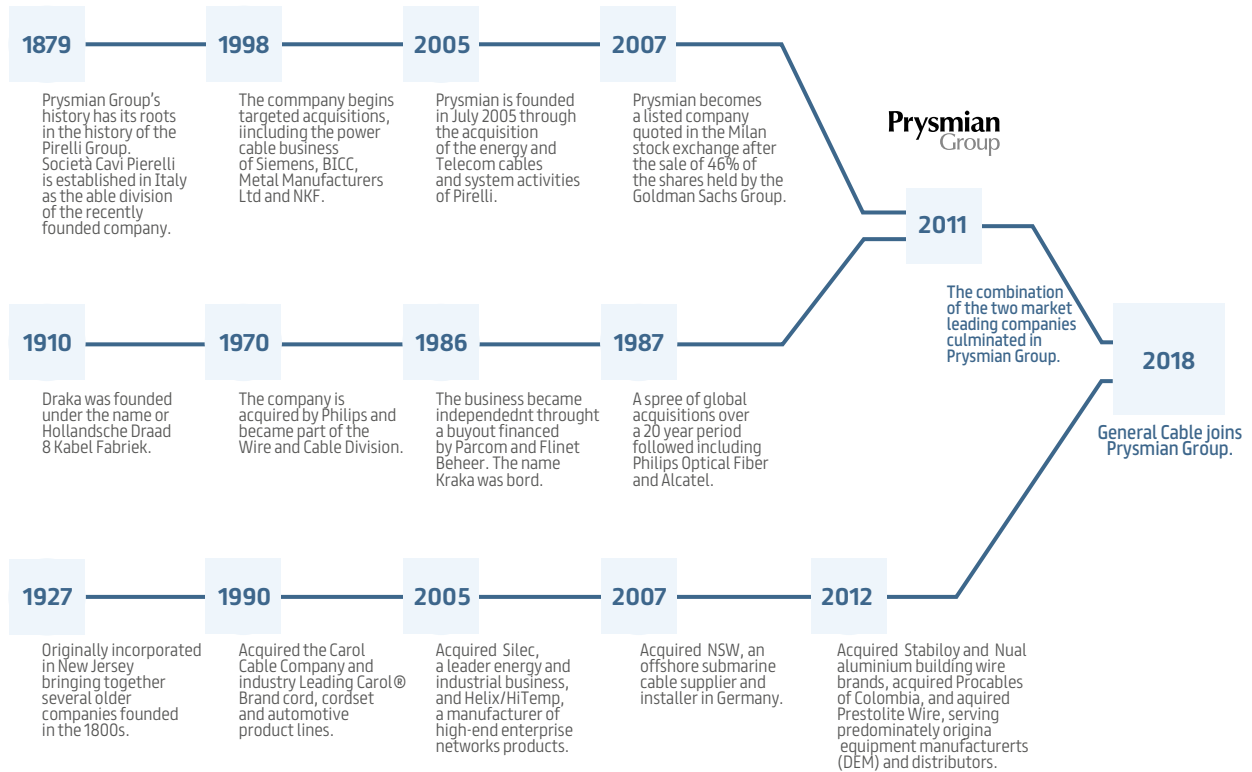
1879

Prysmian Group's history has its roots in the history of the Pirelli Group. Società Cavi Pierelli is established in Italy as the able division of the recently founded company.

1998

The commpany begins targeted acquisitions, iincluding the power cable business of Siemens, BICC, Metal Manufacturers Ltd and NKF.

2005

Prysmian is founded in July 2005 through the acquisition of the energy and Telecom cables and system activities of Pirelli.

2007

Prysmian becomes a listed company quoted in the Milan stock exchange after the sale of 46% of the shares held by the Goldman Sachs Group.

Prysmian Group

2011

The combination of the two market leading companies culminated in Prysmian Group.

1910

Draka was founded under the name or Hollandsche Draad 8 Kabel Fabriek.

1970

The company is acquired by Philips and became part of the Wire and Cable Division.

1986

The business became independednt throught a buyout financed by Parcom and Flinet Beheer. The name Kraka was bord.

1987

A spree of global acquisitions over a 20 year period followed including Philips Optical Fiber and Alcatel.

2018

General Cable joins Prysmian Group.

1927

Originally incorporated in New Jersey bringing together several older companies founded in the 1800s.

1990

Acquired the Carol Cable Company and industry Leading Carol® Brand cord, cordset and automotive product lines.

2005

Acquired Silec, a leader energy and industrial business, and Helix/HiTemp, a manufacturer of high-end enterprise networks products.

2007

Acquired NSW, an offshore submarine cable supplier and installer in Germany.

2012

Acquired Stabiloy and Nual aluminium building wire brands, acquired Procables of Colombia, and aquired Prestolite Wire, serving predominately origina equipment manufacturerts (DEM) and distributors.